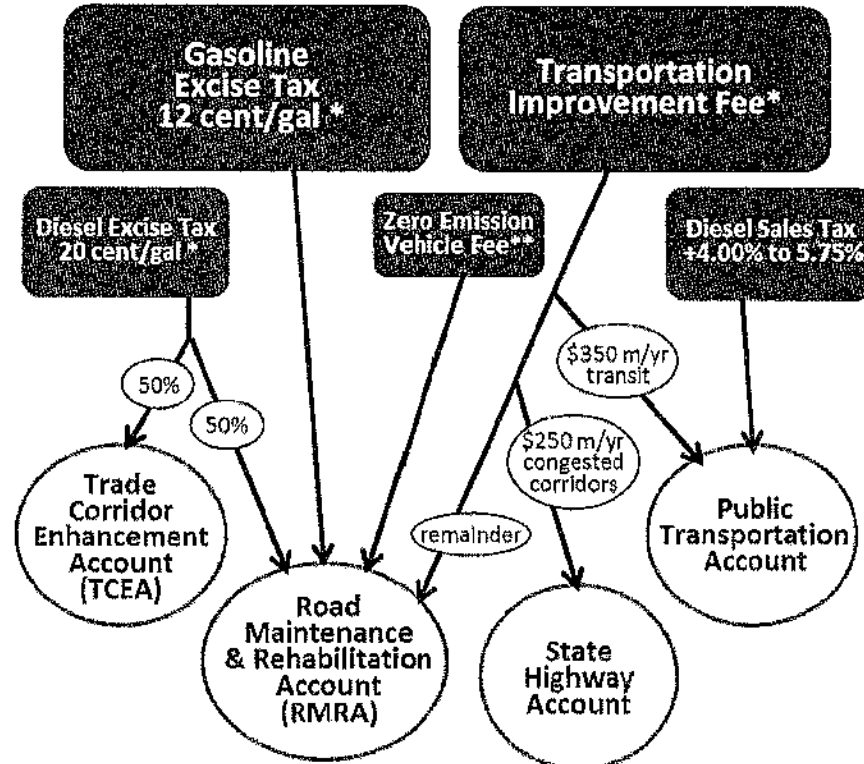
Gasoline Excise Tax 12 cent/gal *

Transportation Improvement Fee*

Diesel Excise Tax 20 cent/gal *

Zero Emission Vehicle Fee**

Diesel Sales Tax +4.00% to 5.75%

50%

50%

$350 m/yr transit

$250 m/yr congested corridors

remainder

Trade Corridor Enhancement Account (TCEA)

Road Maintenance & Rehabilitation Account (RMRA)

State Highway Account

Public Transportation Account